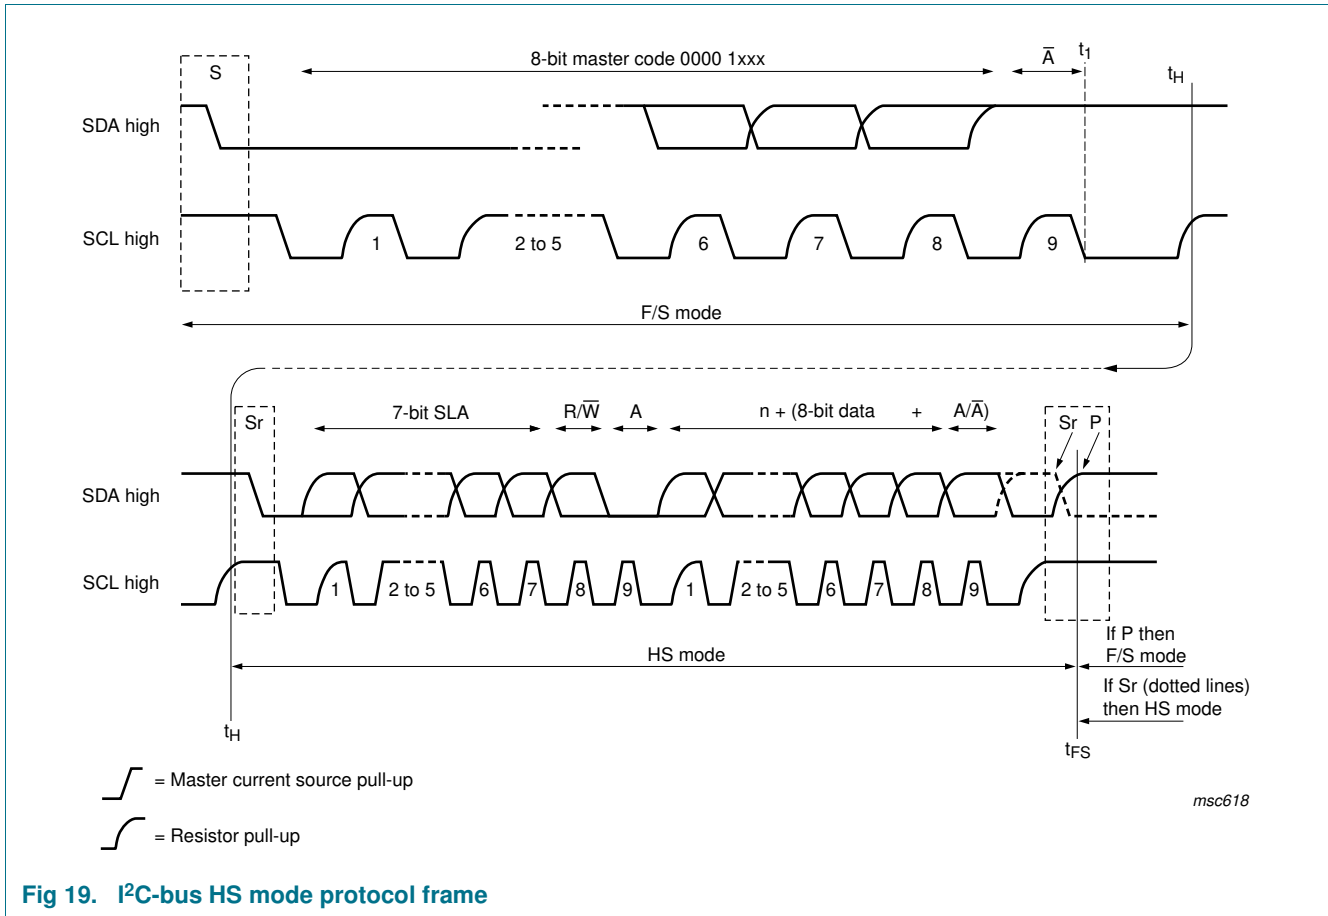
S

8-bit master code 0000 1xxx

$\overline{A}$

$t_1$

$t_H$

SDA high

SCL high

1

2 to 5

6

7

8

9

F/S mode

Sr

7-bit SLA

R/$\overline{W}$

A

n + (8-bit data

+

A/$\overline{A}$)

Sr

P

SDA high

SCL high

1

2 to 5

6

7

8

9

1

2 to 5

6

7

8

9

HS mode

If P then F/S mode

If Sr (dotted lines) then HS mode

$t_H$

$t_{FS}$

= Master current source pull-up

= Resistor pull-up

msc618

Fig 19. I$^2$C-bus HS mode protocol frame